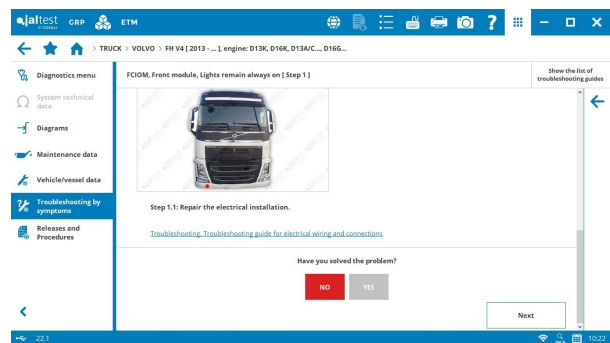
jaltest GRP ETM

TRUCK > VOLVO > FH V4 [ 2013 - ... ], engine: D13K, D16K, D13A/C..., D16G...

Diagnostics menu

System technical data

Diagrams

Maintenance data

Vehicle/vessel data

Troubleshooting by symptoms

Releases and Procedures

FCIOM, Front module, Lights remain always on [ Step 1 ]

Show the list of troubleshooting guides

Step 1.1: Repair the electrical installation.

Troubleshooting. Troubleshooting guide for electrical wiring and connections

Have you solved the problem?

NO

YES

Next

22.1

10:22